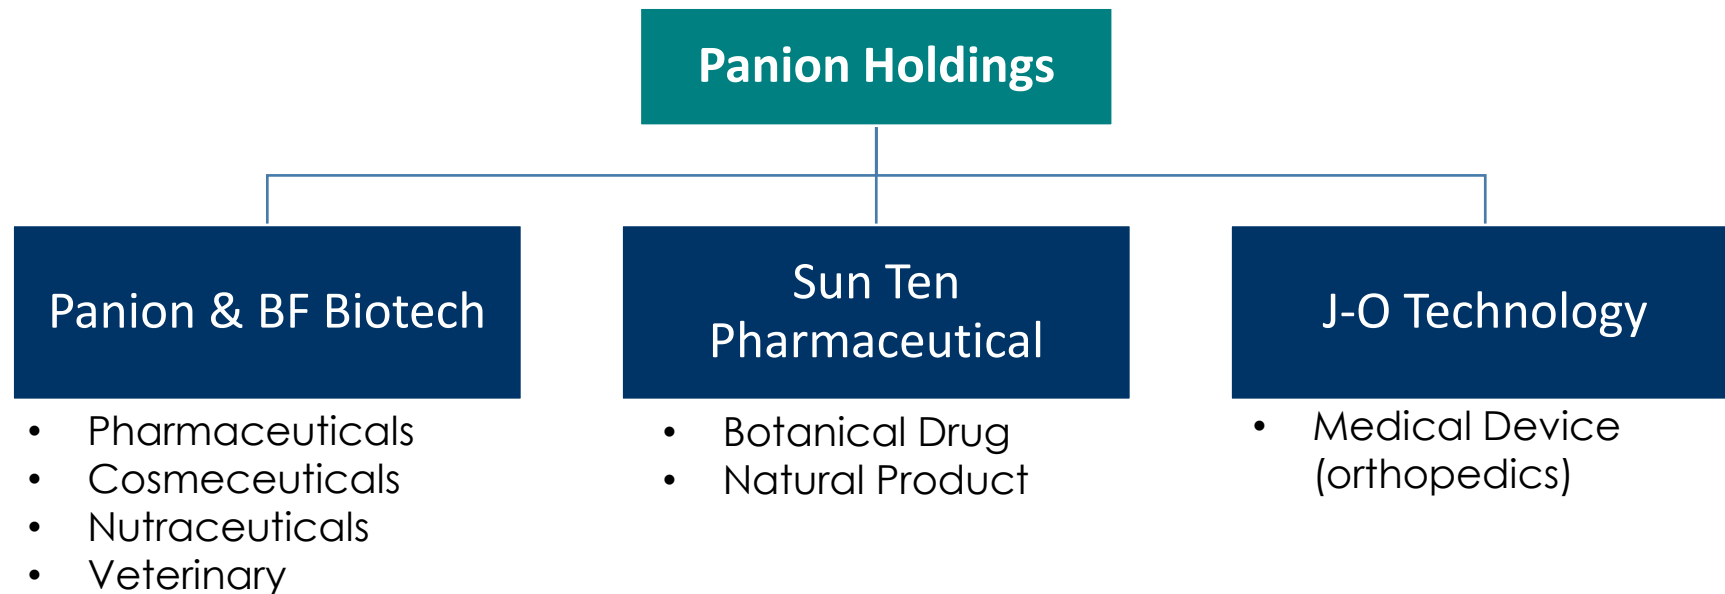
Panion Holdings

Panion & BF Biotech

- Pharmaceuticals
- Cosmeceuticals
- Nutraceuticals
- Veterinary

Sun Ten Pharmaceutical

- Botanical Drug
- Natural Product

J-O Technology

- Medical Device (orthopedics)